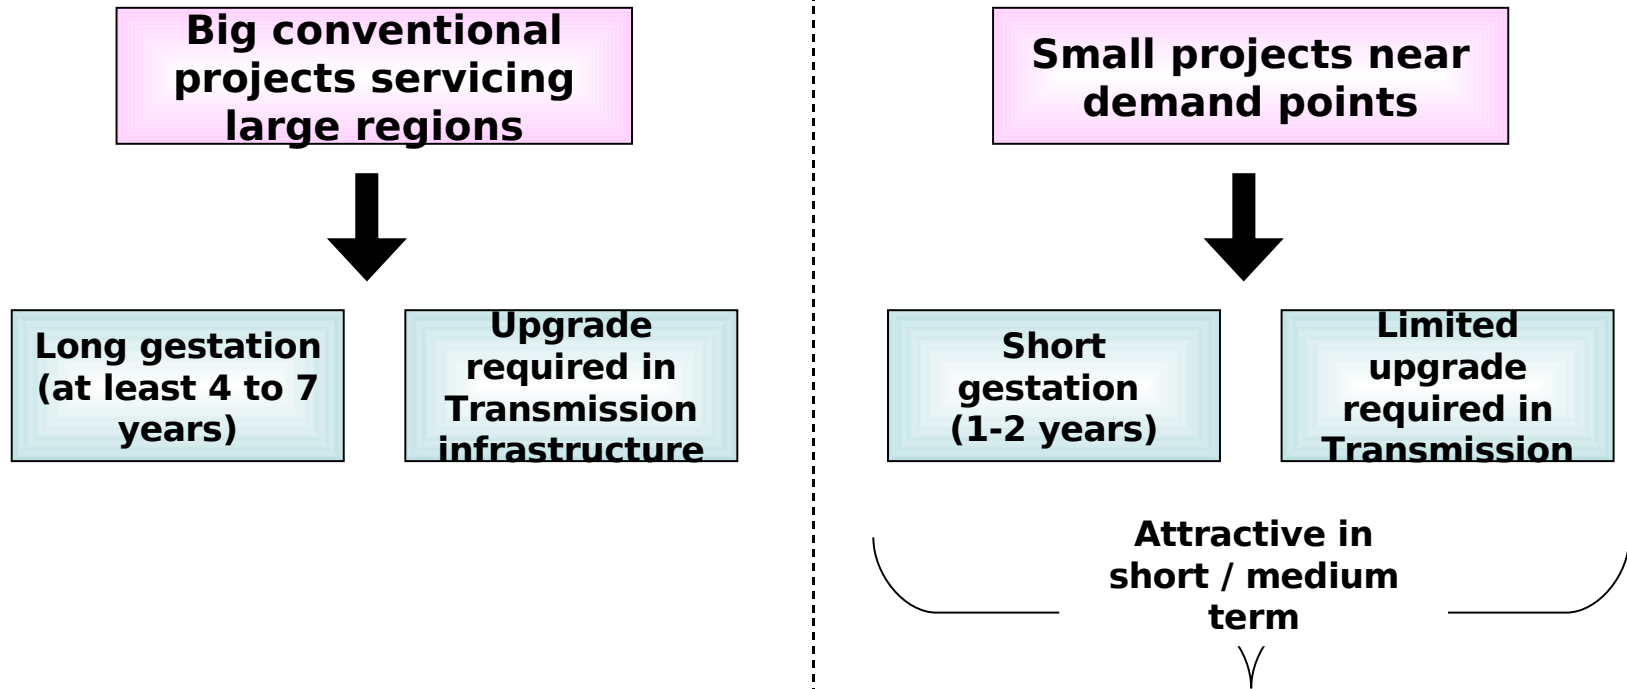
Big conventional projects servicing large regions

Long gestation (at least 4 to 7 years)

Upgrade required in Transmission infrastructure

Small projects near demand points

Short gestation (1-2 years)

Limited upgrade required in Transmission

Attractive in short / medium term